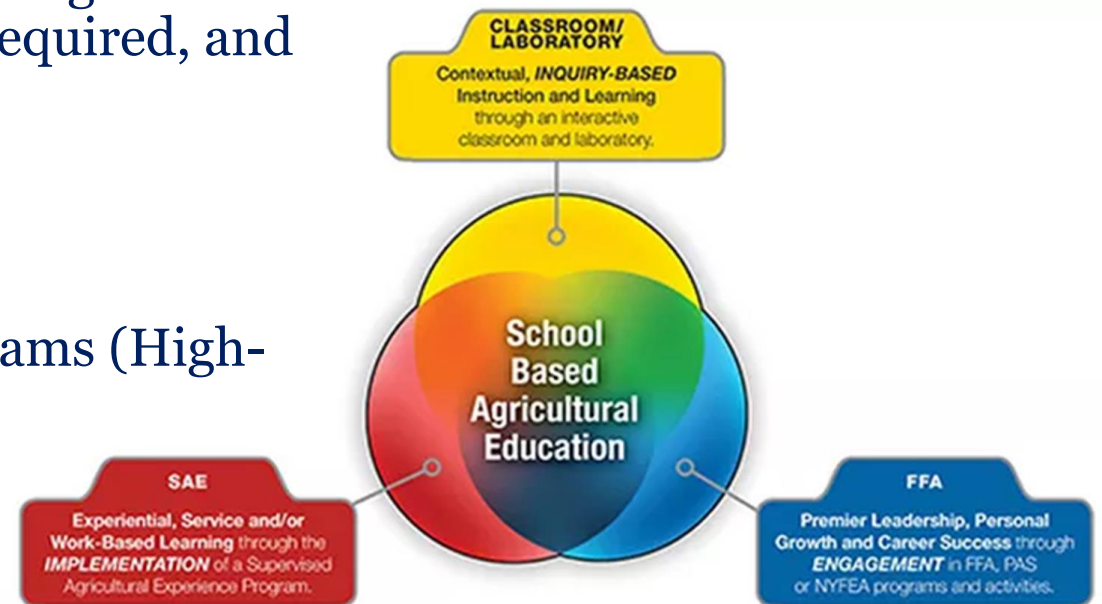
equired, and

ams (High-

CLASSROOM/ LABORATORY

Contextual, *INQUIRY-BASED* Instruction and Learning through an interactive classroom and laboratory.

School Based Agricultural Education

SAE

Experiential, Service and/or Work-Based Learning through the *IMPLEMENTATION* of a Supervised Agricultural Experience Program.

FFA

Premier Leadership, Personal Growth and Career Success through *ENGAGEMENT* in FFA, PAS or NYFEA programs and activities.